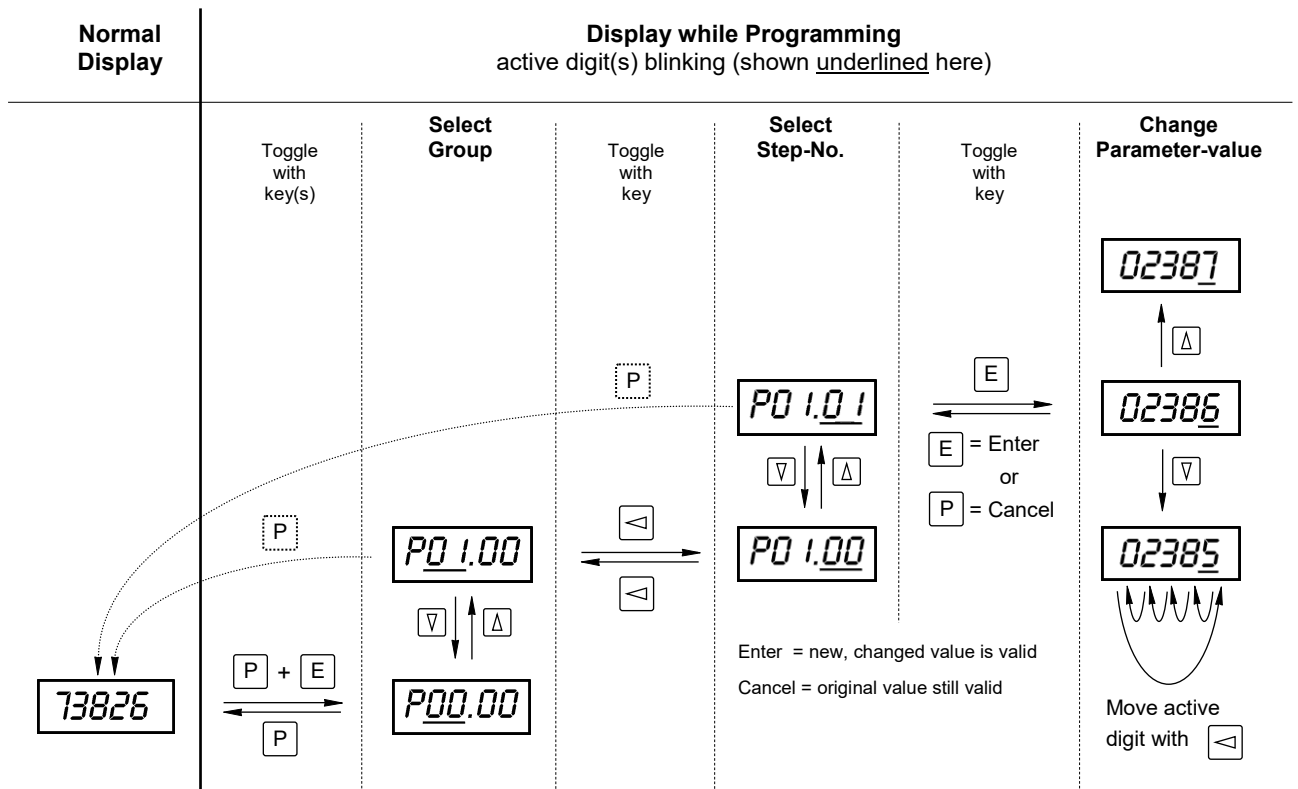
Normal Display

Display while Programming
active digit(s) blinking (shown underlined here)

Toggle with key(s)

Select Group

Toggle with key

Select Step-No.

Toggle with key

Change Parameter-value

02387

Δ

P

P01.01

E

02386

E = Enter
or
P = Cancel

∇ Δ

∇

P

P01.00

◁

◁

P01.00

02385

∇ Δ

Enter = new, changed value is valid

Cancel = original value still valid

73826

P + E

P

P00.00

Move active digit with ◁